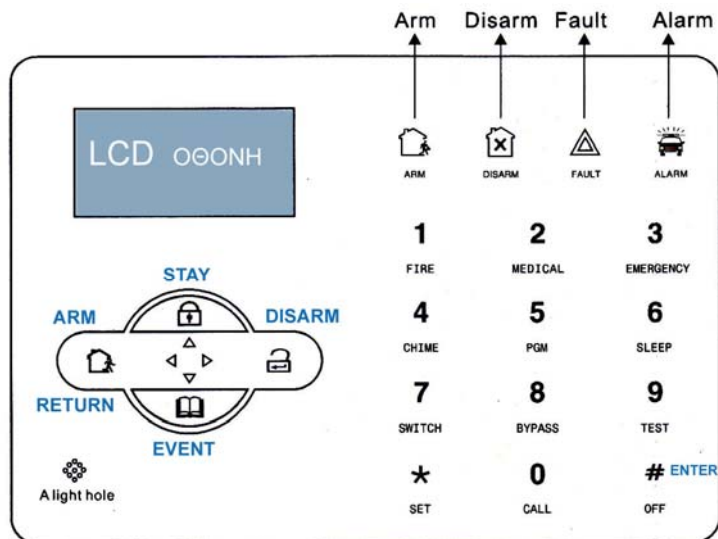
Arm Disarm Fault Alarm

LCD ΟΘΟΝΗ

ARM DISARM FAULT ALARM

1
FIRE

2
MEDICAL

3
EMERGENCY

STAY

ARM

DISARM

RETURN

EVENT

4
CHIME

5
PGM

6
SLEEP

7
SWITCH

8
BYPASS

9
TEST

A light hole

*
SET

0
CALL

# ENTER
OFF